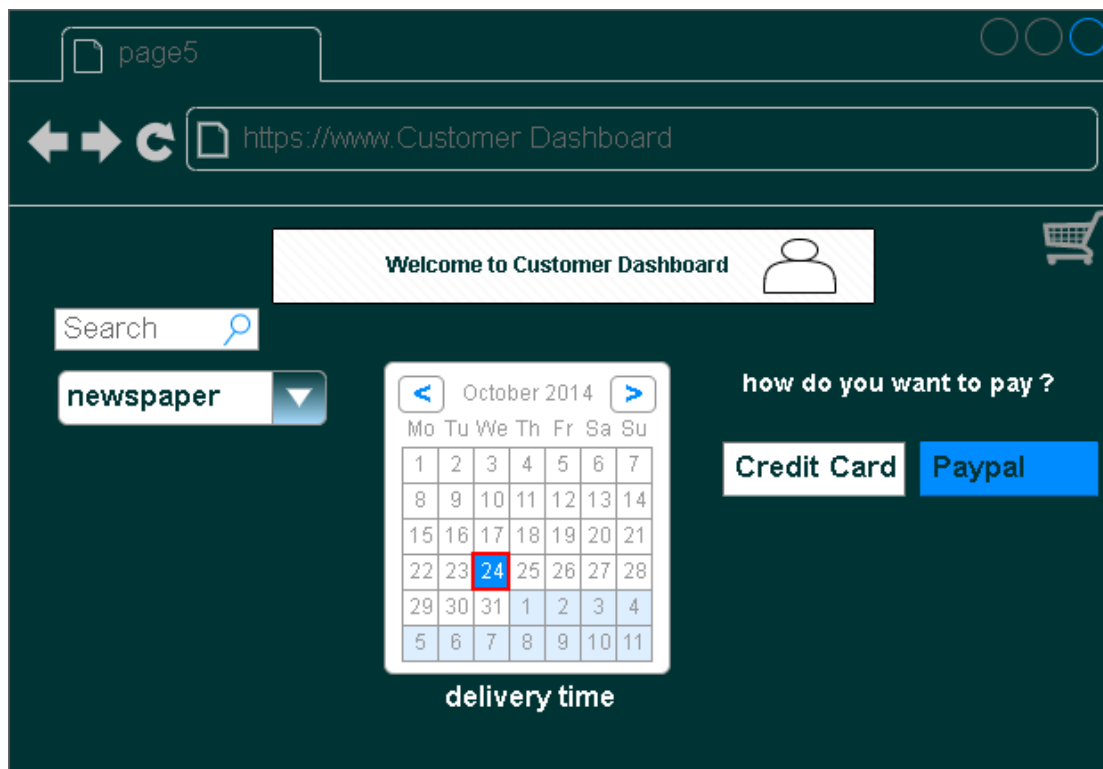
page5

https://www.Customer Dashboard

Welcome to Customer Dashboard

Search

newspaper

< October 2014 >

| Mo | Tu | We | Th | Fr | Sa | Su |
|---|---|---|---|---|---|---|
| 1 | 2 | 3 | 4 | 5 | 6 | 7 |
| 8 | 9 | 10 | 11 | 12 | 13 | 14 |
| 15 | 16 | 17 | 18 | 19 | 20 | 21 |
| 22 | 23 | 24 | 25 | 26 | 27 | 28 |
| 29 | 30 | 31 | 1 | 2 | 3 | 4 |
| 5 | 6 | 7 | 8 | 9 | 10 | 11 |

delivery time

how do you want to pay ?

Credit Card

Paypal